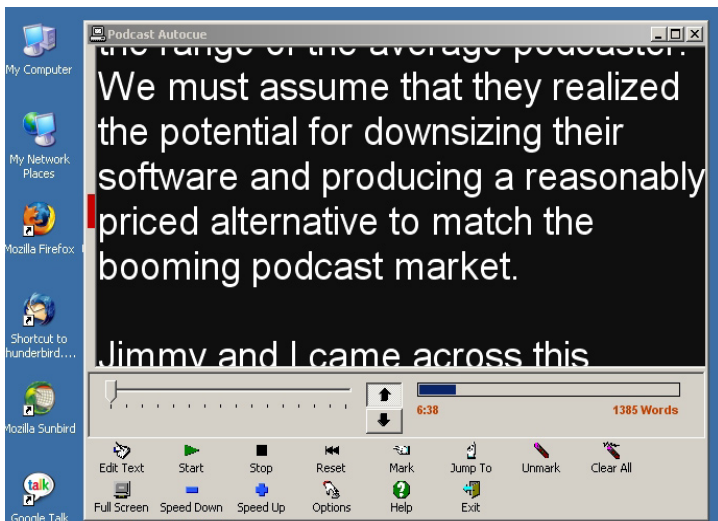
My Computer

My Network Places

Mozilla Firefox

Shortcut to hunderbird....

Mozilla Sunbird

Google Talk

Podcast Autocue

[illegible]

We must assume that they realized the potential for downsizing their software and producing a reasonably priced alternative to match the booming podcast market.

Jimmy and I came across this

6:38

1385 Words

Edit Text
Start
Stop
Reset
Mark
Jump To
Unmark
Clear All
Full Screen
Speed Down
Speed Up
Options
Help
Exit